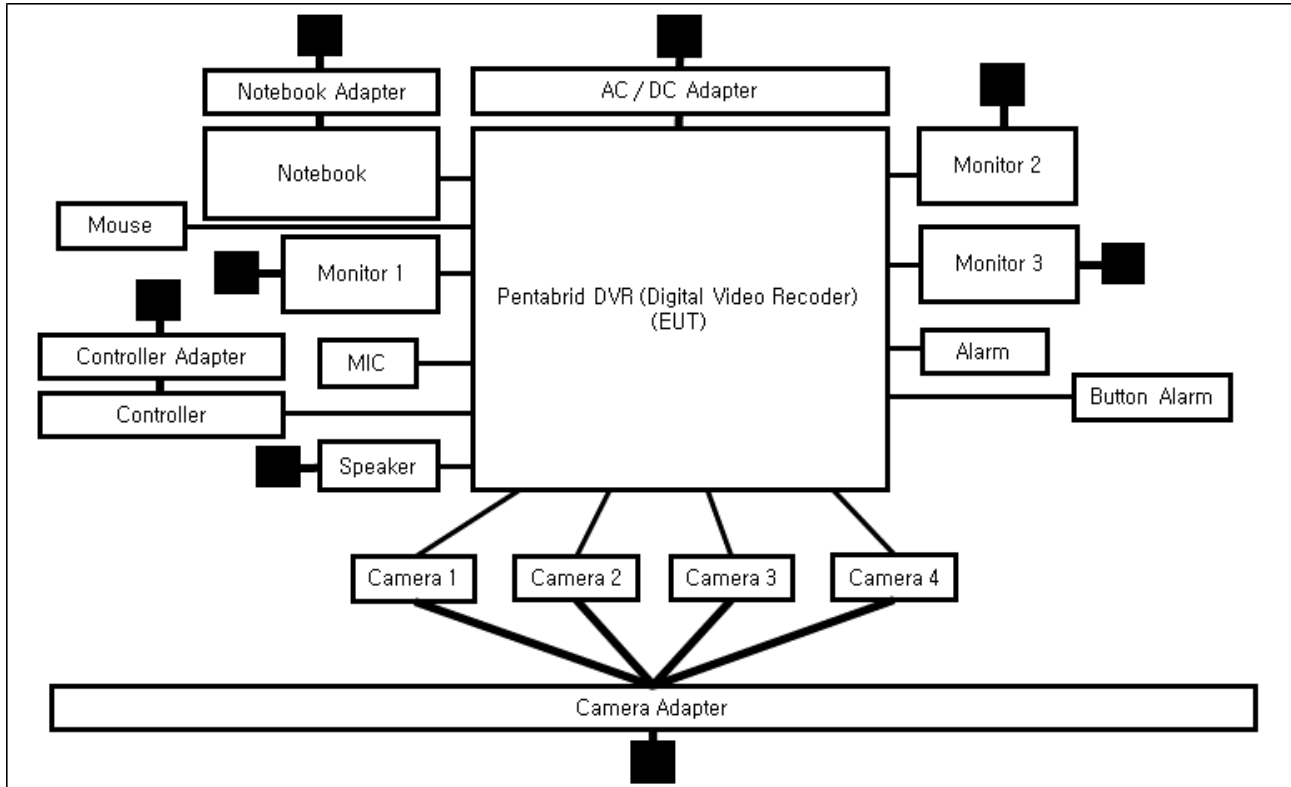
Notebook Adapter

AC / DC Adapter

Notebook

Monitor 2

Mouse

Monitor 1

Pentabrid DVR (Digital Video Recoder) (EUT)

Monitor 3

Controller Adapter

MIC

Alarm

Controller

Button Alarm

Speaker

Camera 1

Camera 2

Camera 3

Camera 4

Camera Adapter